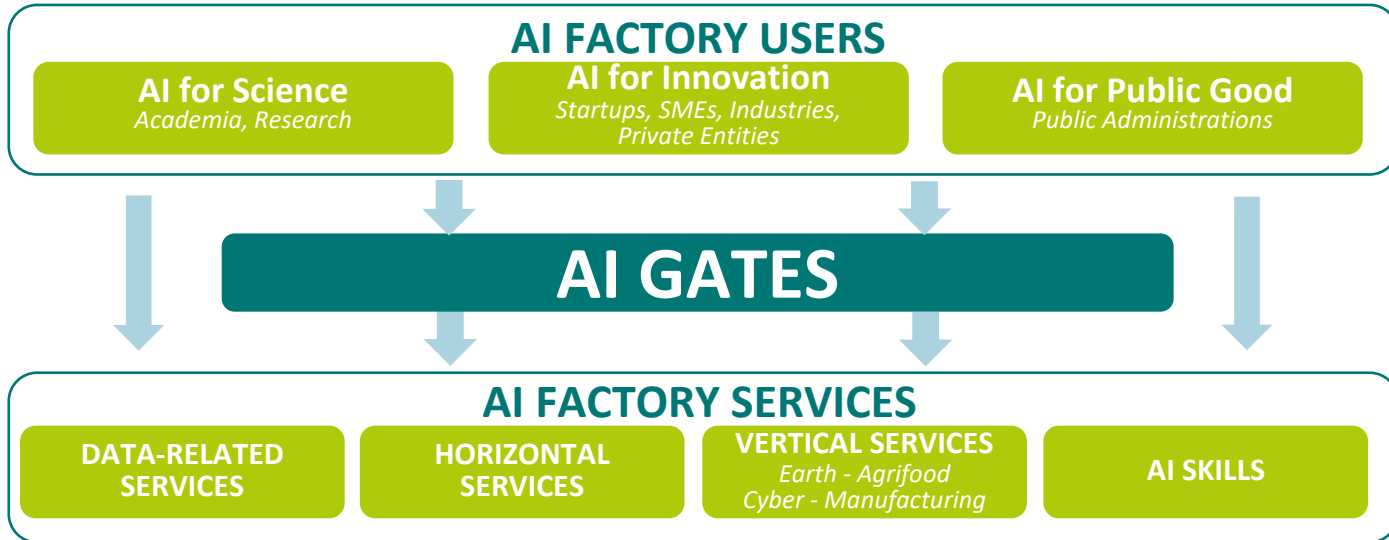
AI FACTORY USERS

AI for Science
Academia, Research

AI for Innovation
Startups, SMEs, Industries, Private Entities

AI for Public Good
Public Administrations

AI GATES

AI FACTORY SERVICES

DATA-RELATED SERVICES

HORIZONTAL SERVICES

VERTICAL SERVICES
Earth - Agrifood
Cyber - Manufacturing

AI SKILLS